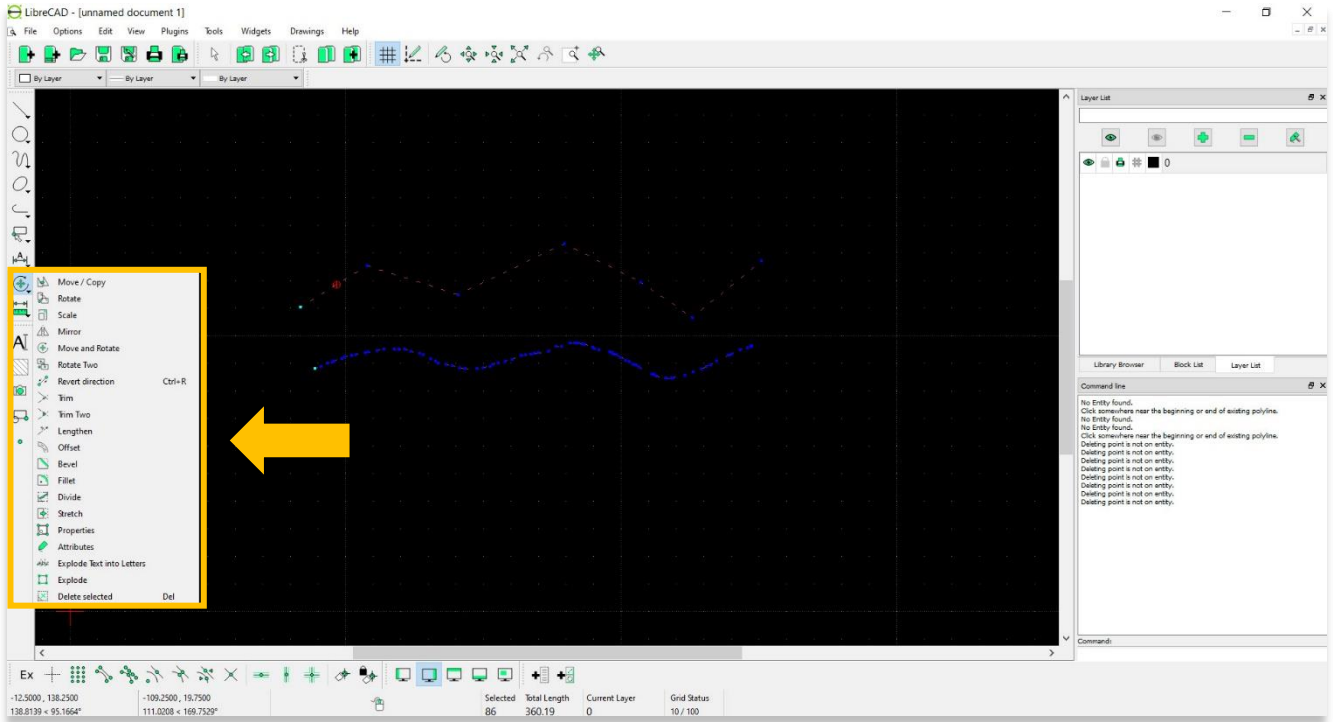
LibreCAD - [unnamed document 1]
File Options Edit View Plugins Tools Widgets Drawings Help

By Layer
By Layer
By Layer

Move / Copy
Rotate
Scale
Mirror
Move and Rotate
Rotate Two
Revert direction Ctrl+R
Trim
Trim Two
Lengthen
Offset
Bevel
Fillet
Divide
Stretch
Properties
Attributes
Explode Text into Letters
Explode
Delete selected Del

Layer List
0
Library Browser
Block List
Layer List

Command line
No Entity found.
Click somewhere near the beginning or end of existing polyline.
No Entity found.
No Entity found.
Click somewhere near the beginning or end of existing polyline.
Deleting point is not on entity.
Deleting point is not on entity.
Deleting point is not on entity.
Deleting point is not on entity.
Deleting point is not on entity.
Deleting point is not on entity.
Deleting point is not on entity.
Deleting point is not on entity.
Deleting point is not on entity.
Command:

Ex

-12.5000 , 138.2500
138.8139 < 95.1664°
-109.2500 , 19.7500
111.0208 < 169.7529°
Selected
86
Total Length
360.19
Current Layer
0
Grid Status
10 / 100